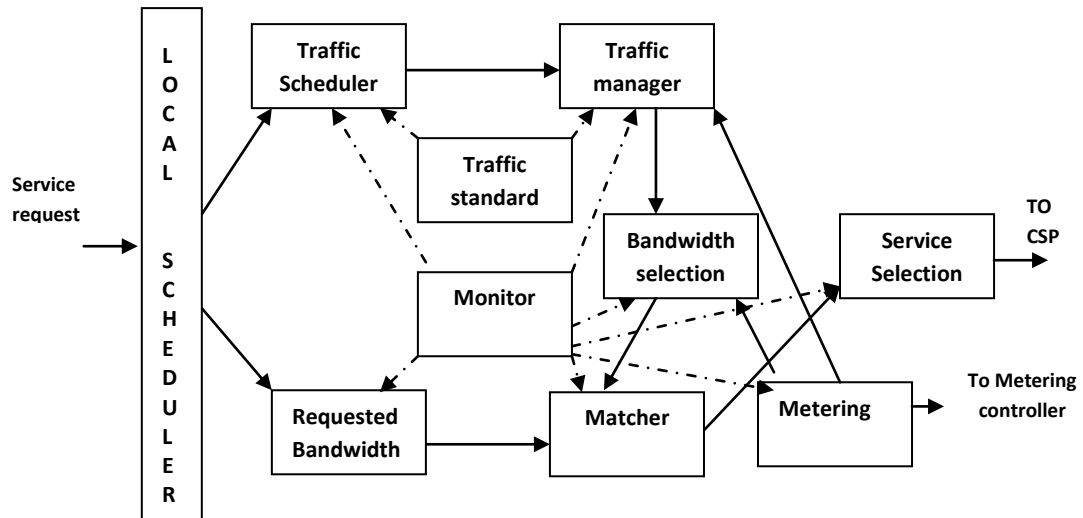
Service request

L
O
C
A
L

S
C
H
E
D
U
L
E
R

Traffic Scheduler

Traffic manager

Traffic standard

Bandwidth selection

Service Selection

TO CSP

Monitor

Requested Bandwidth

Matcher

Metering

To Metering controller